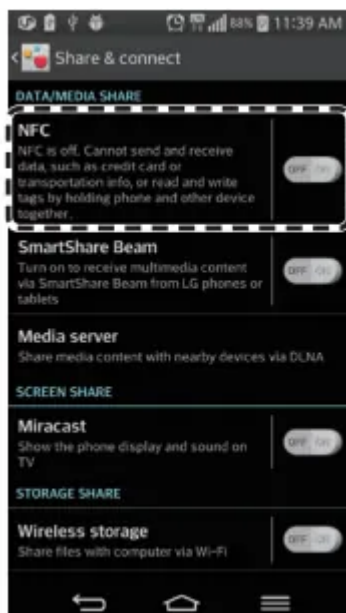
88% 11:39 AM

Share & connect

DATA/MEDIA SHARE

NFC
NFC is off. Cannot send and receive data, such as credit card or transportation info, or read and write tags by holding phone and other device together.
OFF ON

SmartShare Beam
Turn on to receive multimedia content via SmartShare Beam from LG phones or tablets
OFF ON

Media server
Share media content with nearby devices via DLNA

SCREEN SHARE

Miracast
Show the phone display and sound on TV
OFF ON

STORAGE SHARE

Wireless storage
Share files with computer via Wi-Fi
OFF ON